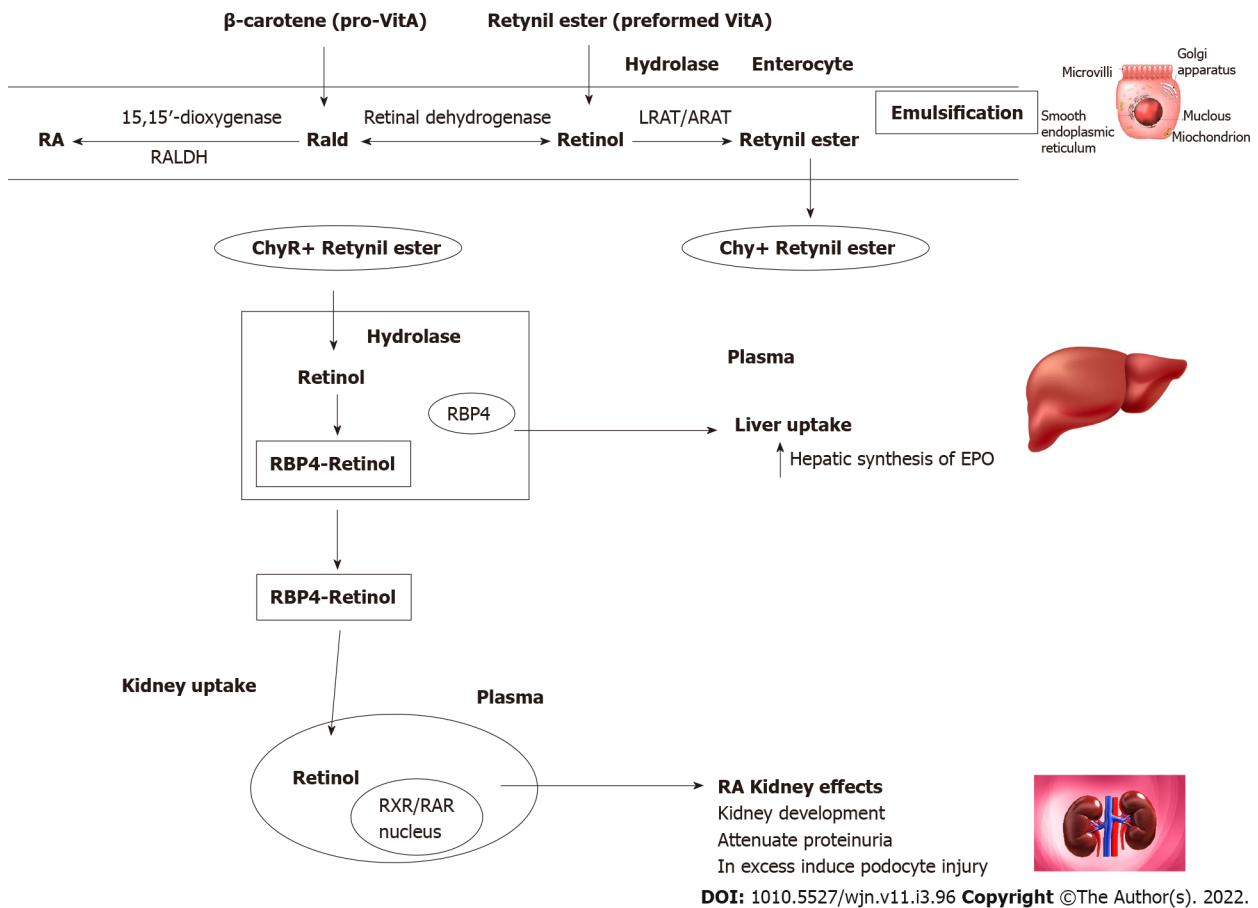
β-carotene (pro-VitA)

Retynil ester (preformed VitA)

Hydrolase

Enterocyte

Microvilli

Golgi apparatus

Emulsification

Smooth endoplasmic reticulum

Mucous

Miochondrion

15,15′-dioxygenase

Retinal dehydrogenase

LRAT/ARAT

RA

Rald

Retinol

Retynil ester

RALDH

ChyR+ Retynil ester

Chy+ Retynil ester

Hydrolase

Plasma

Retinol

RBP4

Liver uptake

Hepatic synthesis of EPO

RBP4-Retinol

RBP4-Retinol

Kidney uptake

Plasma

Retinol

RXR/RAR nucleus

RA Kidney effects

Kidney development

Attenuate proteinuria

In excess induce podocyte injury

DOI: 1010.5527/wjn.v11.i3.96 Copyright ©The Author(s). 2022.